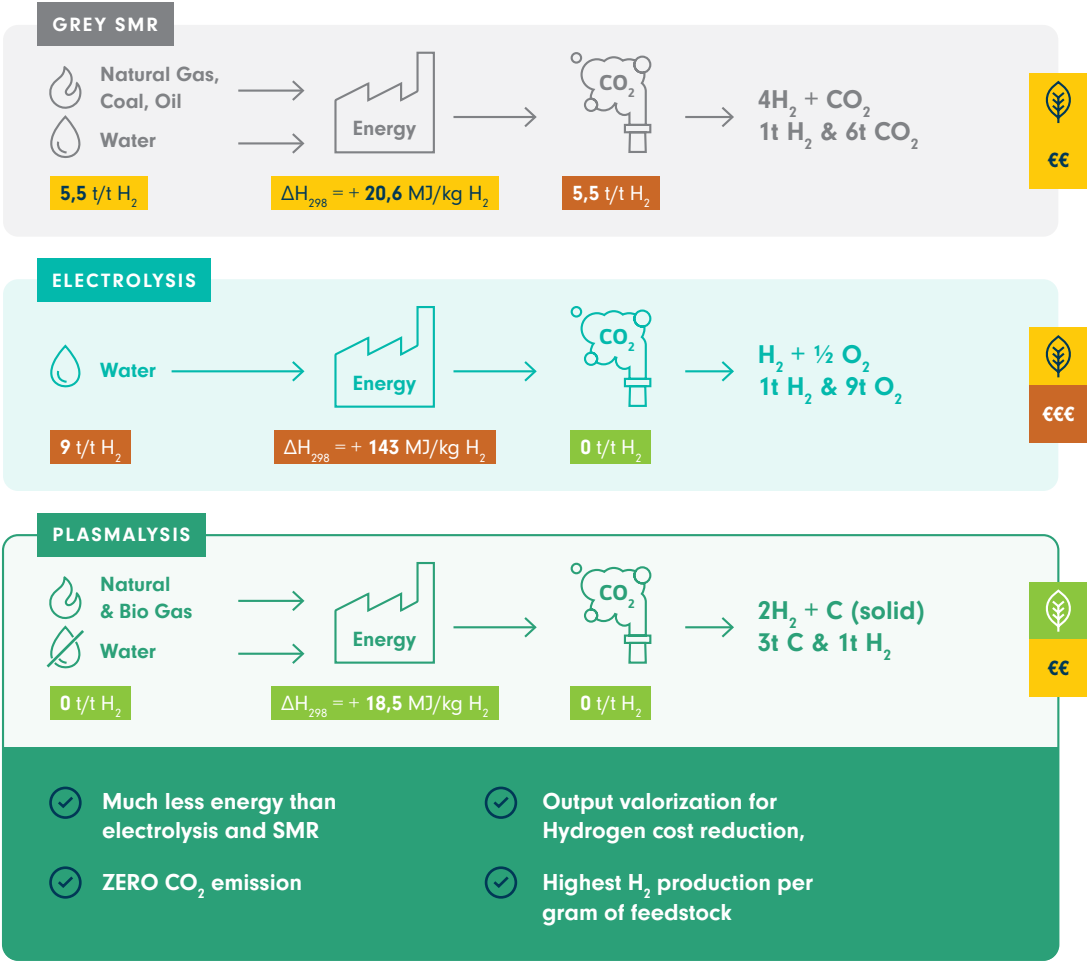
GREY SMR

Natural Gas, Coal, Oil

Water

Energy

$CO_2$

$4H_2 + CO_2$
$1t\ H_2\ \&\ 6t\ CO_2$

€€

5,5 t/t $H_2$

$\Delta H_{298}$ = + 20,6 MJ/kg $H_2$

5,5 t/t $H_2$

ELECTROLYSIS

Water

Energy

$CO_2$

$H_2 + ½\ O_2$
$1t\ H_2\ \&\ 9t\ O_2$

€€€

9 t/t $H_2$

$\Delta H_{298}$ = + 143 MJ/kg $H_2$

0 t/t $H_2$

PLASMALYSIS

Natural & Bio Gas

Water

Energy

$CO_2$

$2H_2$ + C (solid)
3t C & 1t $H_2$

€€

0 t/t $H_2$

$\Delta H_{298}$ = + 18,5 MJ/kg $H_2$

0 t/t $H_2$

Much less energy than electrolysis and SMR

ZERO $CO_2$ emission

Output valorization for Hydrogen cost reduction,

Highest $H_2$ production per gram of feedstock